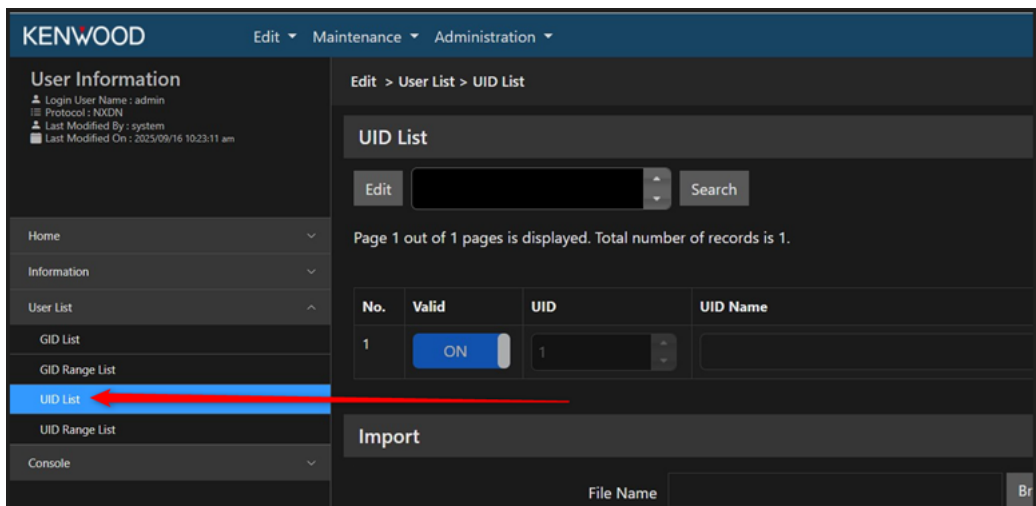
KENWOOD Edit ▾ Maintenance ▾ Administration ▾

User Information
Login User Name : admin
Protocol : NXDN
Last Modified By : system
Last Modified On : 2025/09/16 10:23:11 am

Home
Information
User List
GID List
GID Range List
UID List
UID Range List
Console

Edit > User List > UID List

UID List

Edit Search

Page 1 out of 1 pages is displayed. Total number of records is 1.

| No. | Valid | UID | UID Name |
|---|---|---|---|
| 1 | ON | 1 | |

Import

File Name Br